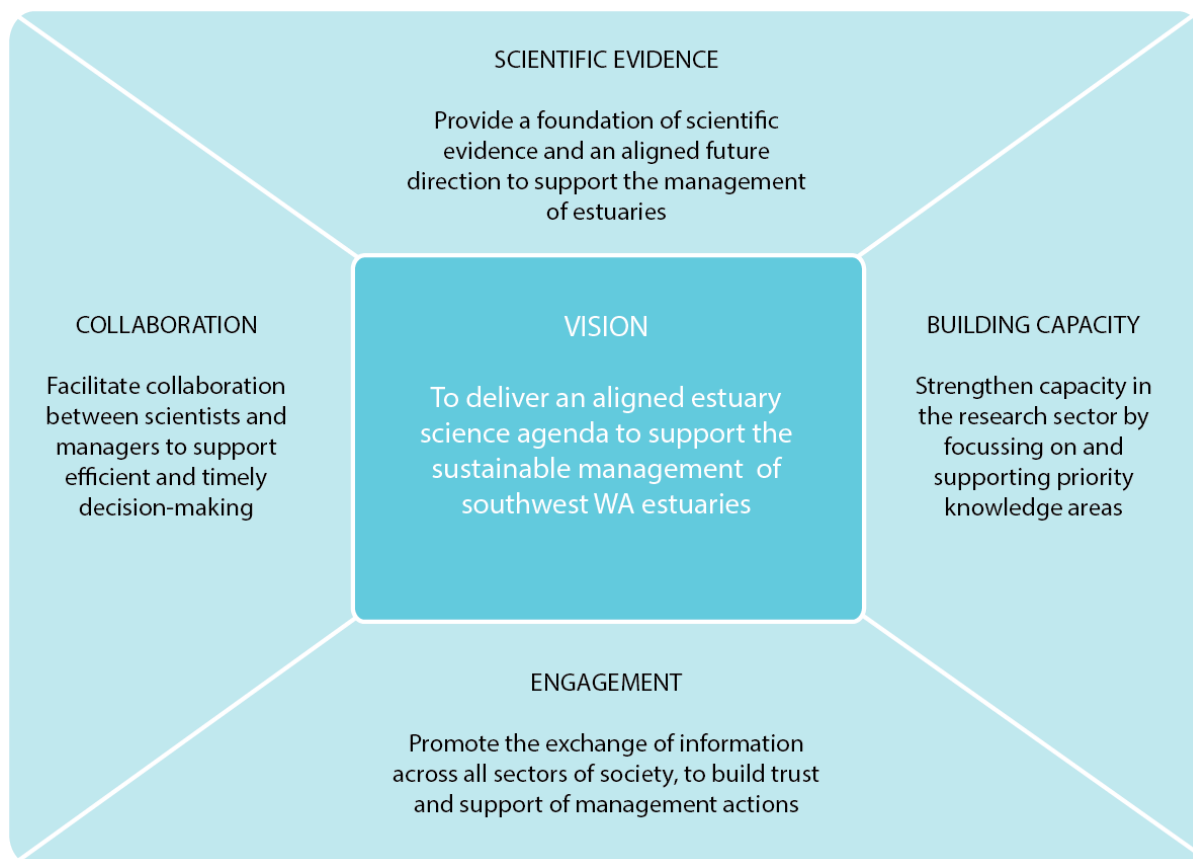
SCIENTIFIC EVIDENCE

Provide a foundation of scientific evidence and an aligned future direction to support the management of estuaries

COLLABORATION

Facilitate collaboration between scientists and managers to support efficient and timely decision-making

VISION

To deliver an aligned estuary science agenda to support the sustainable management of southwest WA estuaries

BUILDING CAPACITY

Strengthen capacity in the research sector by focussing on and supporting priority knowledge areas

ENGAGEMENT

Promote the exchange of information across all sectors of society, to build trust and support of management actions